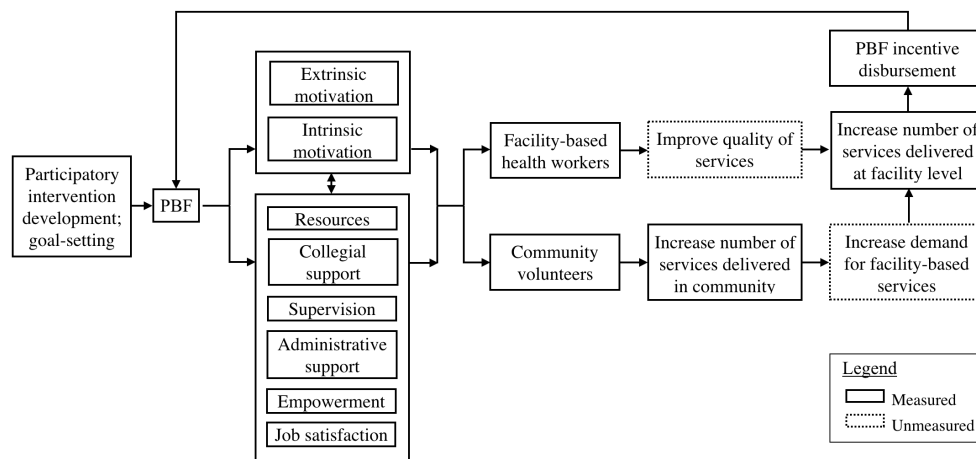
PBF incentive disbursement

Participatory intervention development; goal-setting

PBF

Extrinsic motivation

Intrinsic motivation

Resources

Collegial support

Supervision

Administrative support

Empowerment

Job satisfaction

Facility-based health workers

Improve quality of services

Increase number of services delivered at facility level

Community volunteers

Increase number of services delivered in community

Increase demand for facility-based services

Legend

Measured

Unmeasured